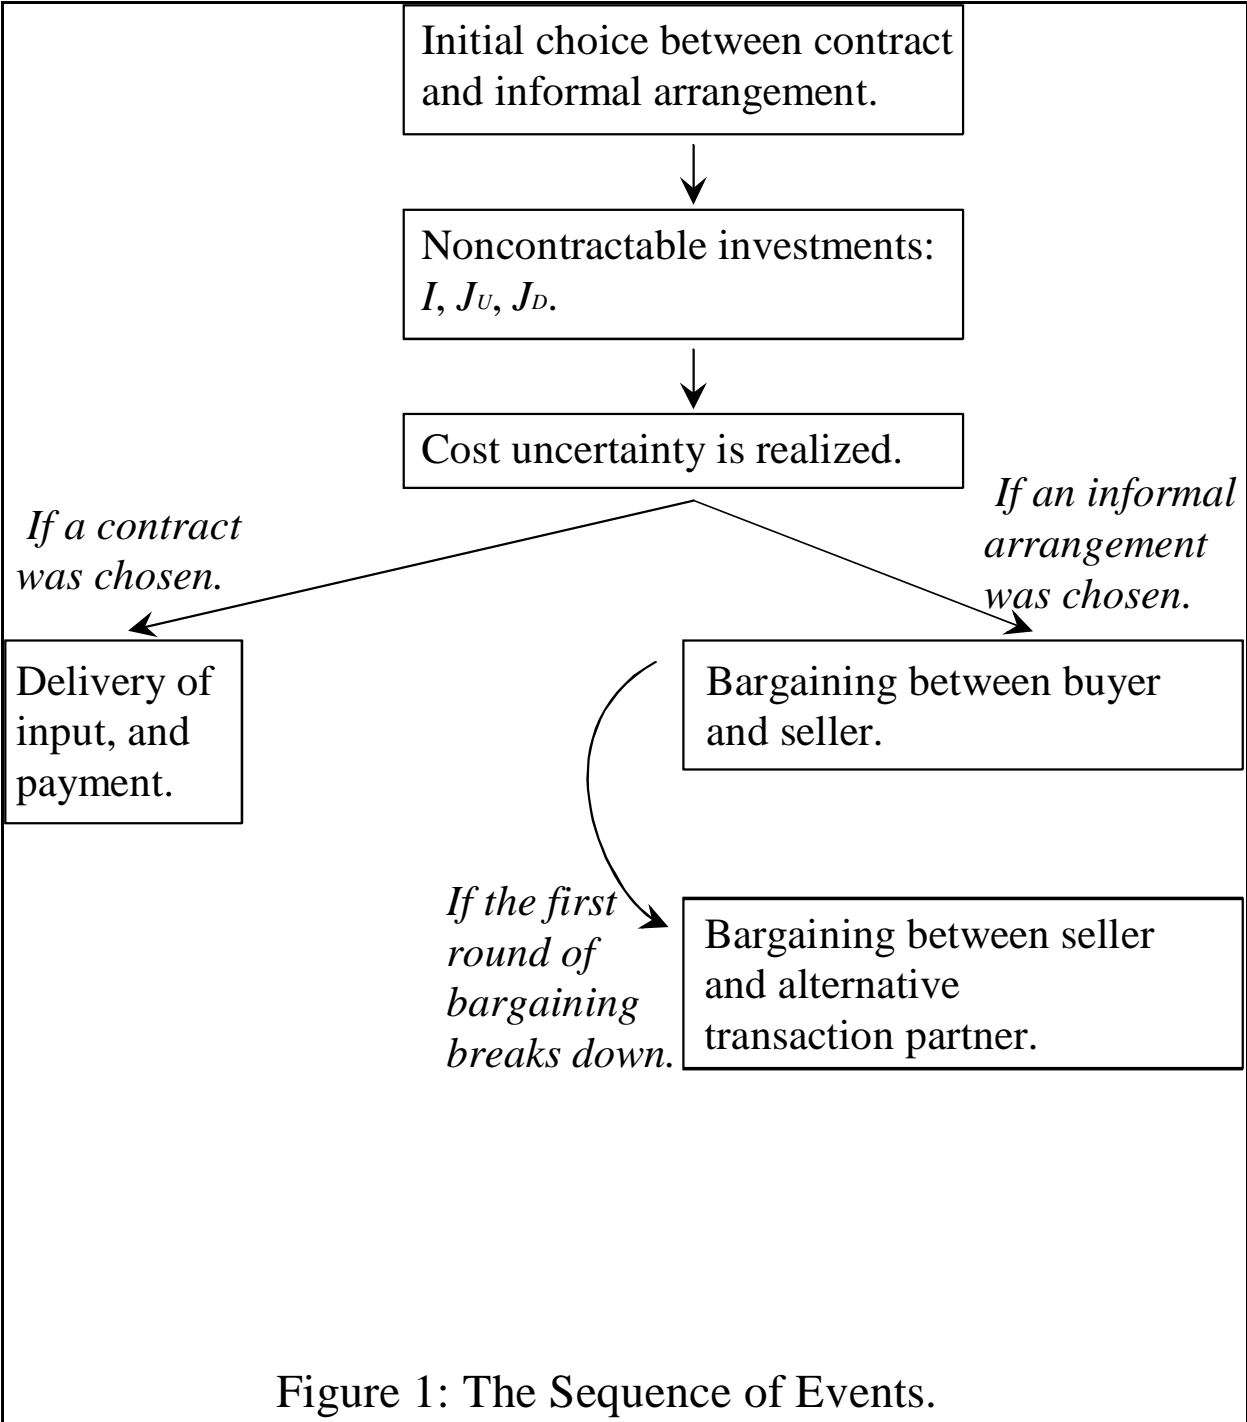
Initial choice between contract and informal arrangement.

Noncontractable investments: $I$, $J_U$, $J_D$.

Cost uncertainty is realized.

If a contract was chosen.

If an informal arrangement was chosen.

Delivery of input, and payment.

Bargaining between buyer and seller.

If the first round of bargaining breaks down.

Bargaining between seller and alternative transaction partner.

Figure 1: The Sequence of Events.